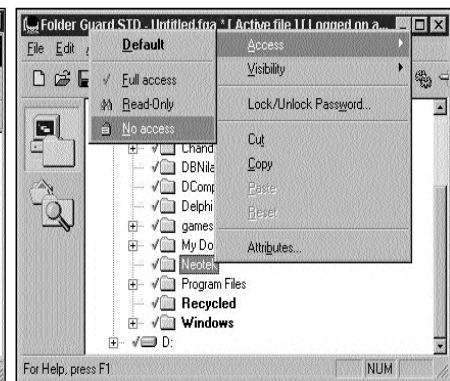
Folder Guard STD - Untitled.fga * [ Active file ] [ Logged on a...

File Edit

Default

✓ Full access
Read-Only
No access

Access
Visibility

Lock/Unlock Password...

Cut
Copy
Paste
Reset

Attributes...

Chand
DBNila
DComp
Delphi
games
My Do
Neotek
Program Files
Recycled
Windows
D:

For Help, press F1

NUM